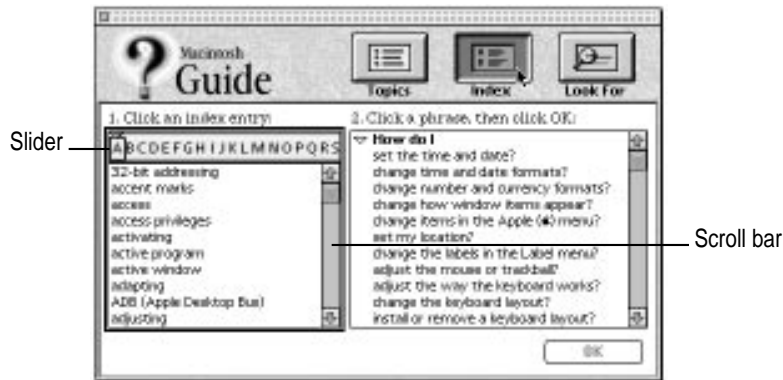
Macintosh Guide

Topics

Index

Look For

1. Click an index entry:

2. Click a phrase, then click OK:

Slider

A B C D E F G H I J K L M N O P Q R S

32-bit addressing
accent marks
access
access privileges
activating
active program
active window
adapting
ADB (Apple Desktop Bus)
adjusting

How do I
set the time and date?
change time and date formats?
change number and currency formats?
change how window items appear?
change items in the Apple () menu?
set my location?
change the labels in the Label menu?
adjust the mouse or trackball?
adjust the way the keyboard works?
change the keyboard layout?
install or remove a keyboard layout?

Scroll bar

OK